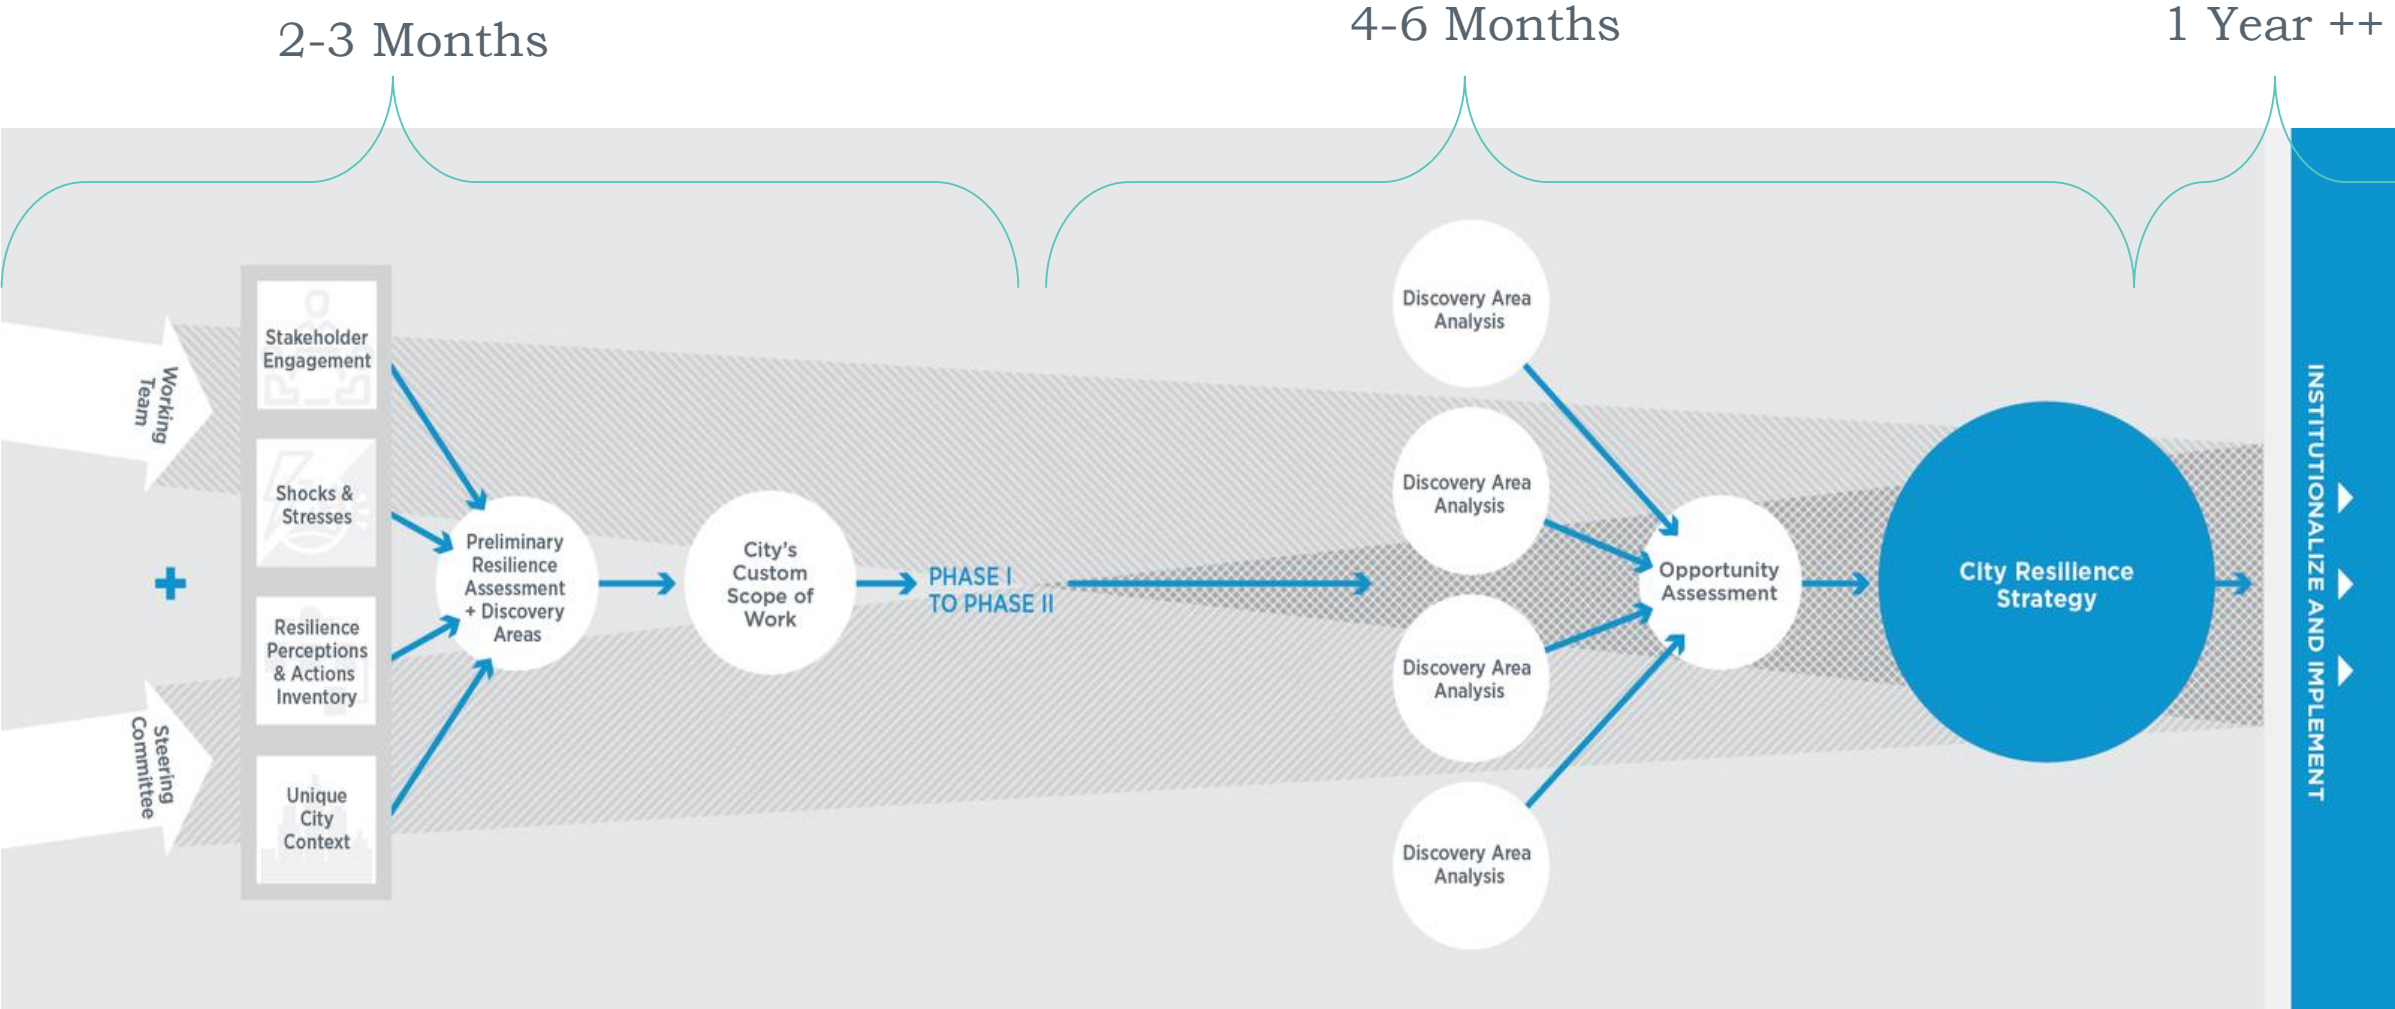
2-3 Months

4-6 Months

1 Year ++

Working Team

+

Steering Committee

Stakeholder Engagement

Shocks & Stresses

Resilience Perceptions & Actions Inventory

Unique City Context

Preliminary Resilience Assessment + Discovery Areas

City's Custom Scope of Work

PHASE I TO PHASE II

Discovery Area Analysis

Discovery Area Analysis

Discovery Area Analysis

Discovery Area Analysis

Opportunity Assessment

City Resilience Strategy

INSTITUTIONALIZE AND IMPLEMENT